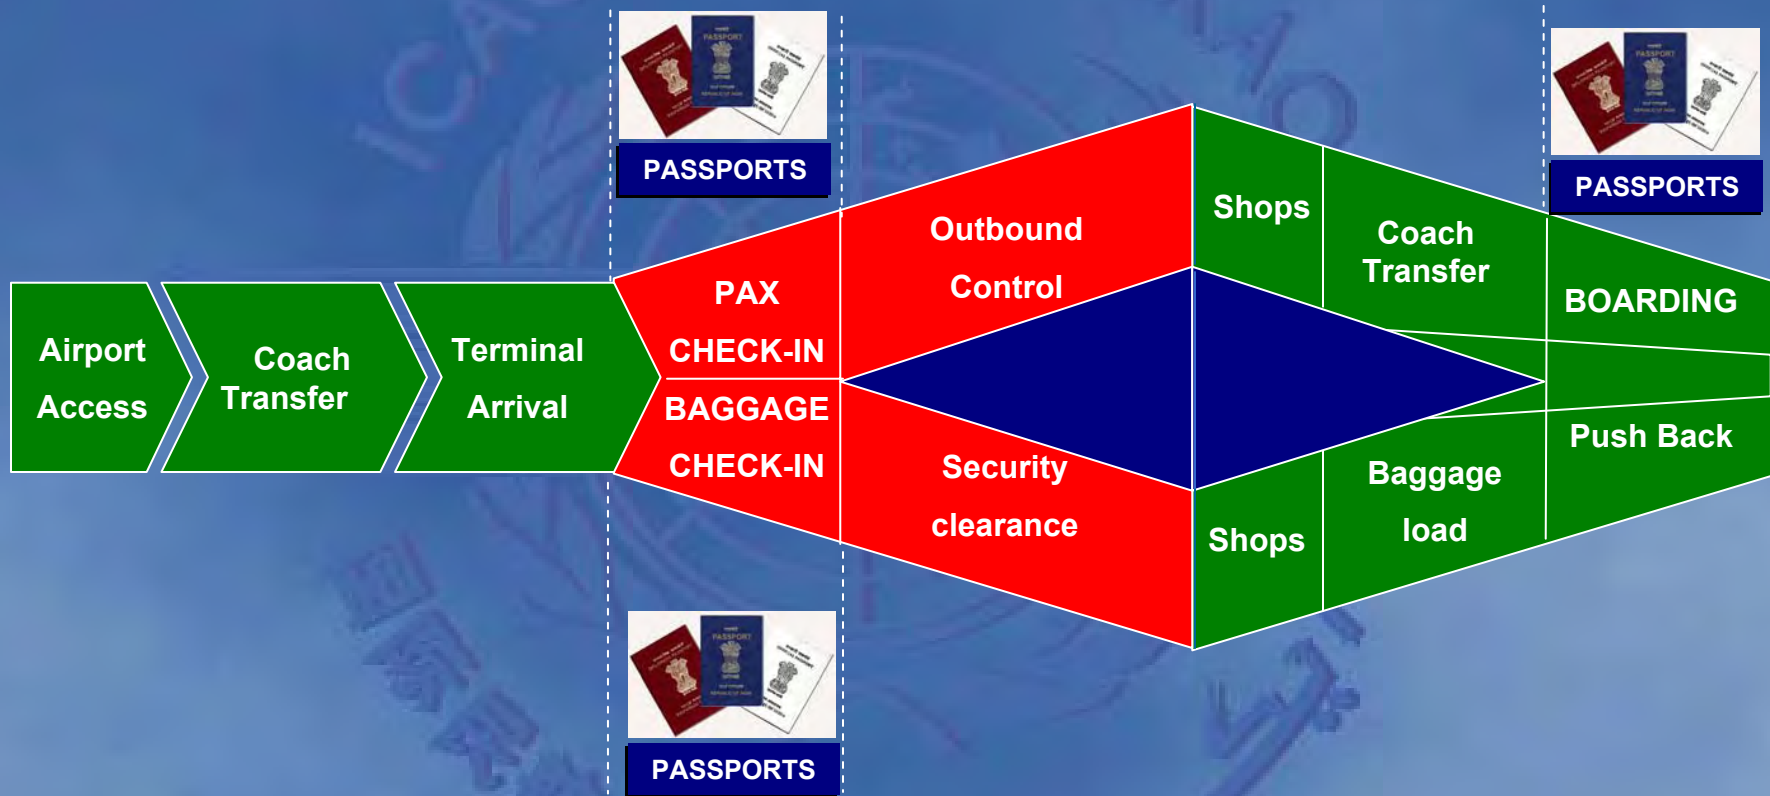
PASSPORTS

PASSPORTS

Airport Access

Coach Transfer

Terminal Arrival

PAX CHECK-IN

BAGGAGE CHECK-IN

Outbound Control

Security clearance

Shops

Coach Transfer

BOARDING

Push Back

Baggage load

Shops

PASSPORTS